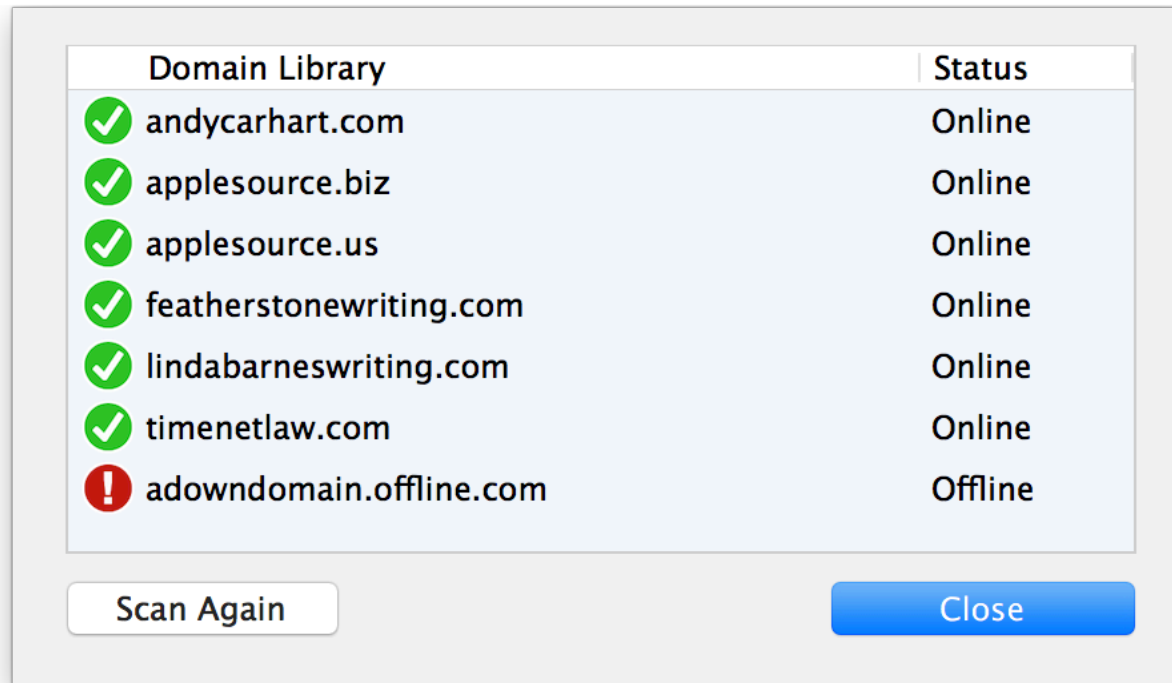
| Domain Library | Status |
|---|---|
| andycarhart.com | Online |
| applesource.biz | Online |
| applesource.us | Online |
| featherstonewriting.com | Online |
| lindabarneswriting.com | Online |
| timenetlaw.com | Online |
| adowndomain.offline.com | Offline |

Scan Again

Close